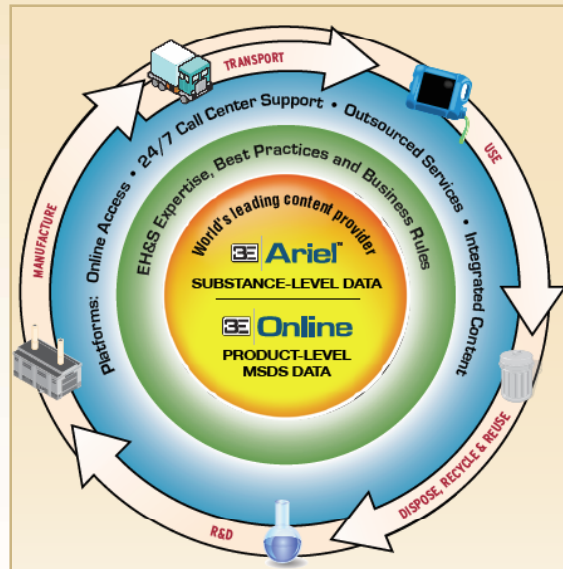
TRANSPORT

USE

DISPOSE, RECYCLE & REUSE

R&D

MANUFACTURE

Platforms: Online Access • 24/7 Call Center Support • Outsourced Services • Integrated Content

EH&S Expertise, Best Practices and Business Rules

World's leading content provider

3E Ariel™

SUBSTANCE-LEVEL DATA

3E Online

PRODUCT-LEVEL MSDS DATA